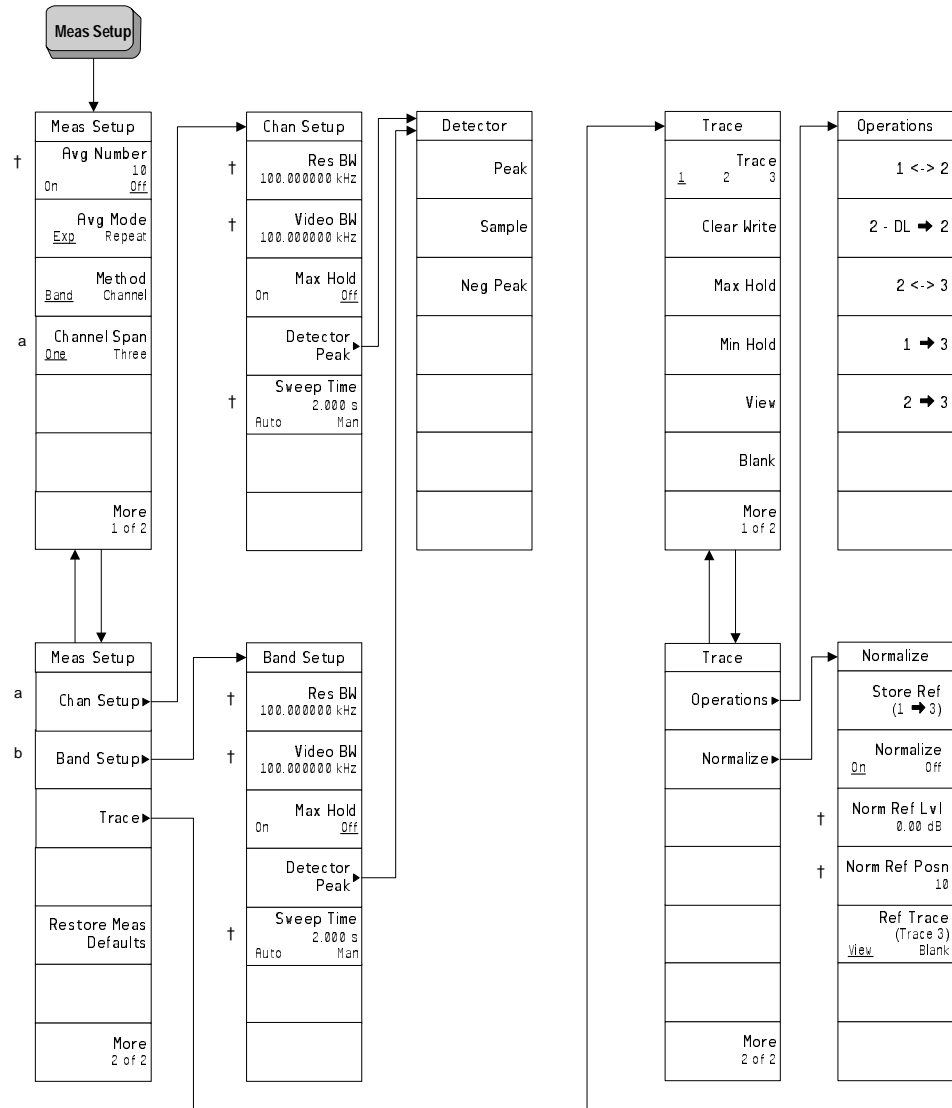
Meas Setup

Meas Setup
† Avg Number 10 On Off
Avg Mode Exp Repeat
Method Band Channel
a Channel Span One Three
More 1 of 2

Chan Setup
† Res BW 100.000000 kHz
† Video BW 100.000000 kHz
Max Hold On Off
Detector Peak
† Sweep Time 2.000 s Auto Man

Detector
Peak
Sample
Neg Peak

Trace
Trace 1 2 3
Clear Write
Max Hold
Min Hold
View
Blank
More 1 of 2

Operations
1 <-> 2
2 - DL ➡ 2
2 <-> 3
1 ➡ 3
2 ➡ 3

Meas Setup
a Chan Setup
b Band Setup
Trace
Restore Meas Defaults
More 2 of 2

Band Setup
† Res BW 100.000000 kHz
† Video BW 100.000000 kHz
Max Hold On Off
Detector Peak
† Sweep Time 2.000 s Auto Man

Trace
Operations
Normalize
More 2 of 2

Normalize
Store Ref (1 ➡ 3)
Normalize On Off
† Norm Ref Lvl 0.00 dB
† Norm Ref Posn 10
Ref Trace (Trace 3) View Blank